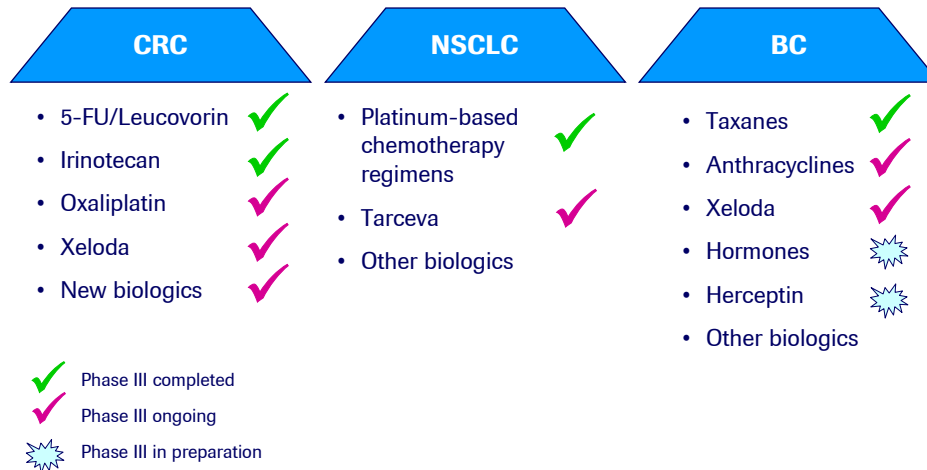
CRC

- 5-FU/Leucovorin
- Irinotecan
- Oxaliplatin
- Xeloda
- New biologics

NSCLC

- Platinum-based chemotherapy regimens
- Tarceva
- Other biologics

BC

- Taxanes
- Anthracyclines
- Xeloda
- Hormones
- Herceptin
- Other biologics

Phase III completed
Phase III ongoing
Phase III in preparation